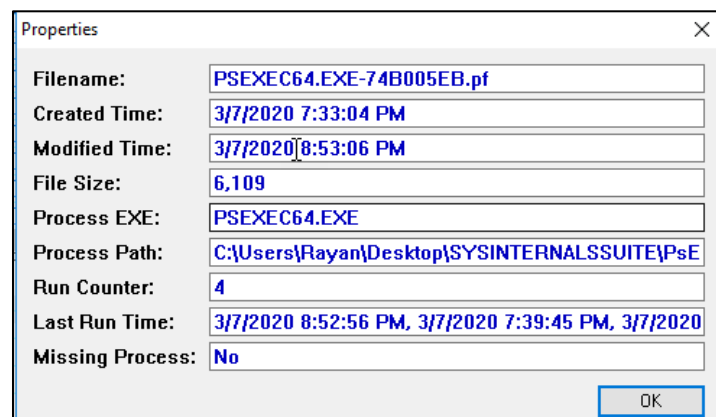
Properties

Filename: PSEXEC64.EXE-74B005EB.pf
Created Time: 3/7/2020 7:33:04 PM
Modified Time: 3/7/2020 8:53:06 PM
File Size: 6,109
Process EXE: PSEXEC64.EXE
Process Path: C:\Users\Rayan\Desktop\SYSINTERNALSSUITE\PsE
Run Counter: 4
Last Run Time: 3/7/2020 8:52:56 PM, 3/7/2020 7:39:45 PM, 3/7/2020
Missing Process: No

OK